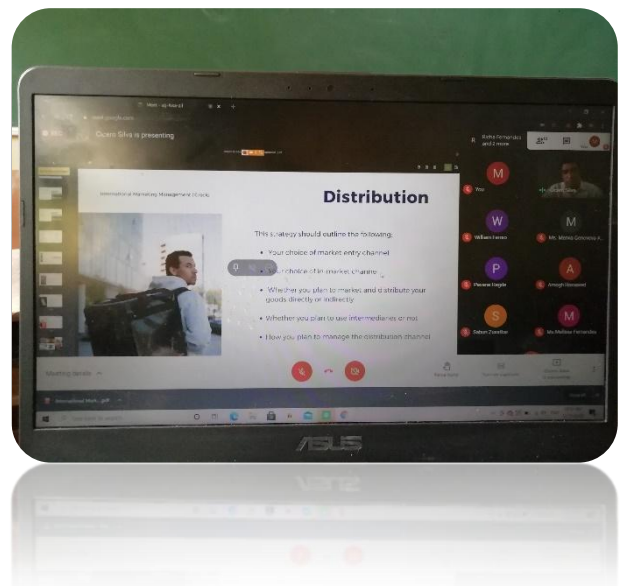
Osiris Silva is presenting

International Marketing Management (IS306)

Distribution

This strategy should outline the following:

• Your choice of market entry channel

• Your choice of in-market channel

• Whether you plan to market and distribute your goods directly or indirectly

• Whether you plan to use intermediaries or not

• How you plan to manage the distribution channel

M
You
W
William Fenson
M
Ms. Melissa Gonsalves
P
Praveen Dagale
A
Amogh Gawand
S
Saksm Zuncikar
M
Ms. Melissa Fernandes

Meeting details

International Mark....pdf

Type here to search

ASUS